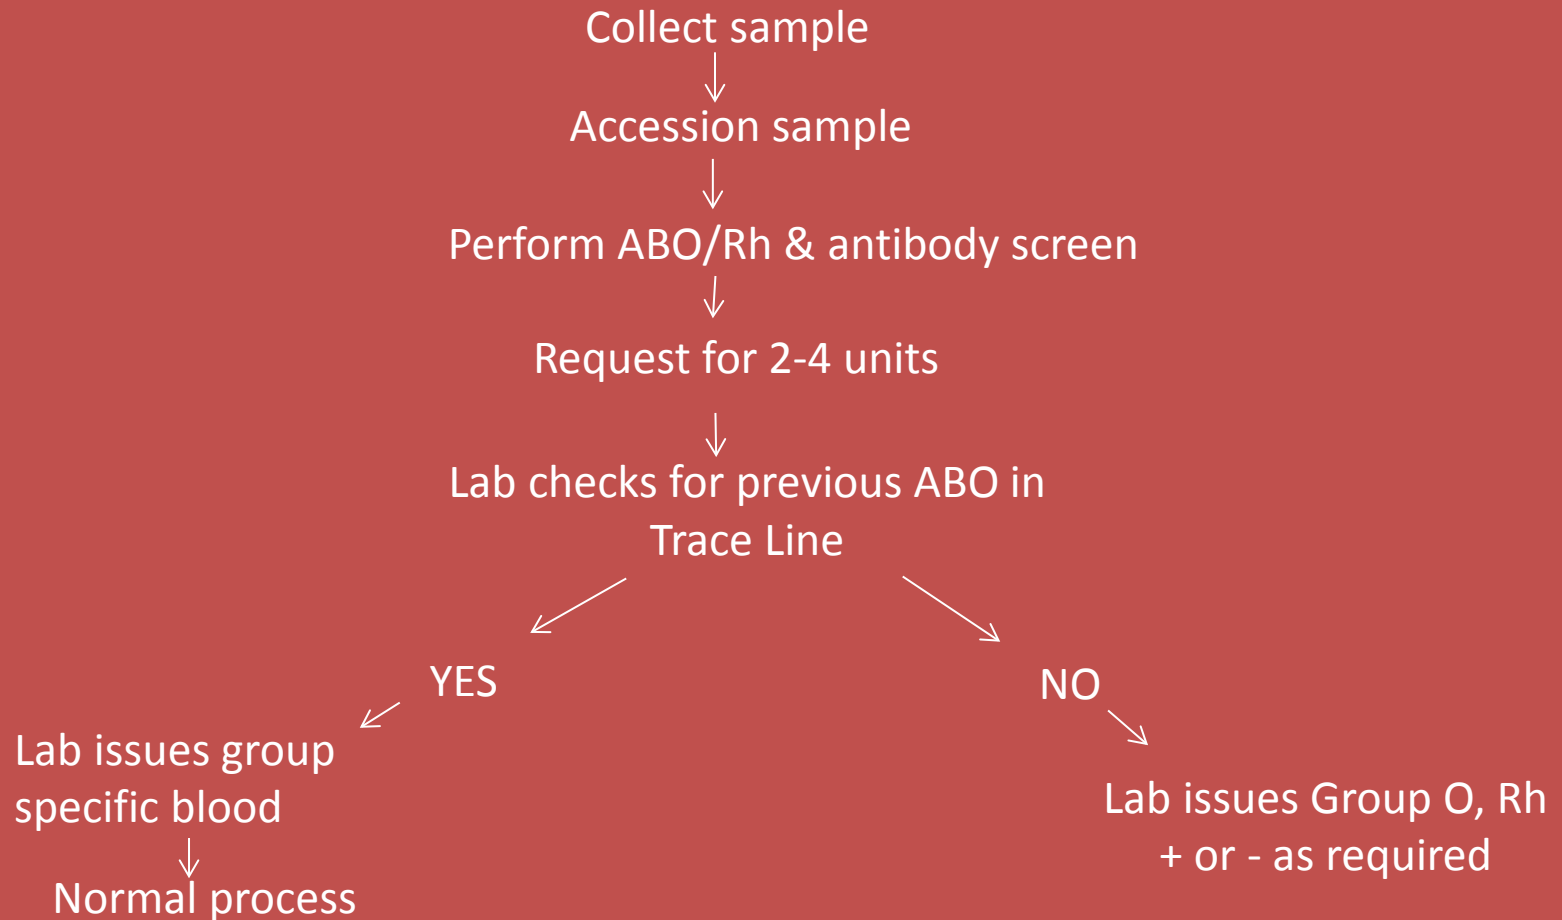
Collect sample

Accession sample

Perform ABO/Rh & antibody screen

Request for 2-4 units

Lab checks for previous ABO in Trace Line

YES

NO

Lab issues group specific blood

Normal process

Lab issues Group O, Rh + or - as required